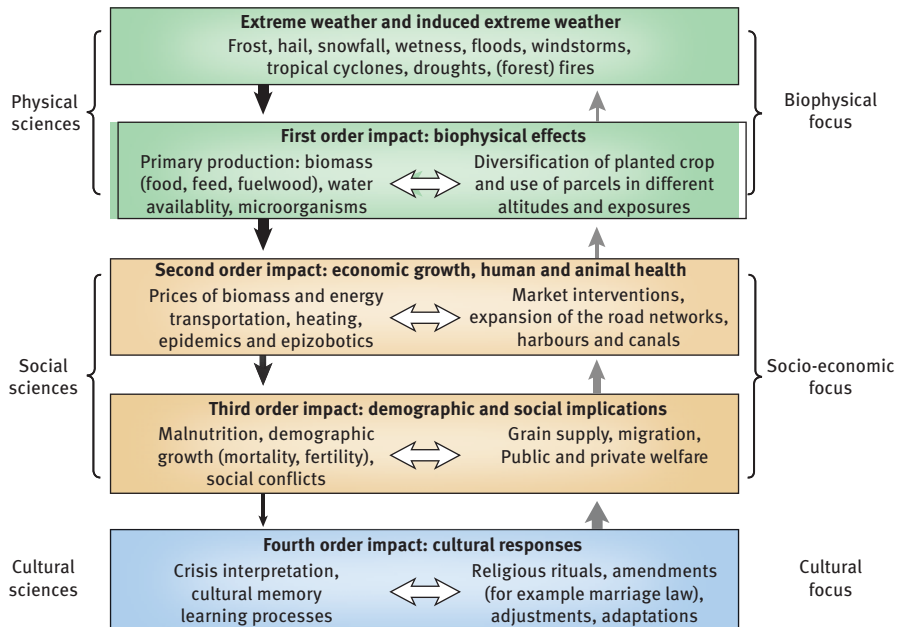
Extreme weather and induced extreme weather
Frost, hail, snowfall, wetness, floods, windstorms, tropical cyclones, droughts, (forest) fires

Physical sciences

Biophysical focus

First order impact: biophysical effects
Primary production: biomass (food, feed, fuelwood), water availablity, microorganisms
Diversification of planted crop and use of parcels in different altitudes and exposures

Second order impact: economic growth, human and animal health
Prices of biomass and energy transportation, heating, epidemics and epizobotics
Market interventions, expansion of the road networks, harbours and canals

Social sciences

Socio-economic focus

Third order impact: demographic and social implications
Malnutrition, demographic growth (mortality, fertility), social conflicts
Grain supply, migration, Public and private welfare

Cultural sciences

Cultural focus

Fourth order impact: cultural responses
Crisis interpretation, cultural memory learning processes
Religious rituals, amendments (for example marriage law), adjustments, adaptations